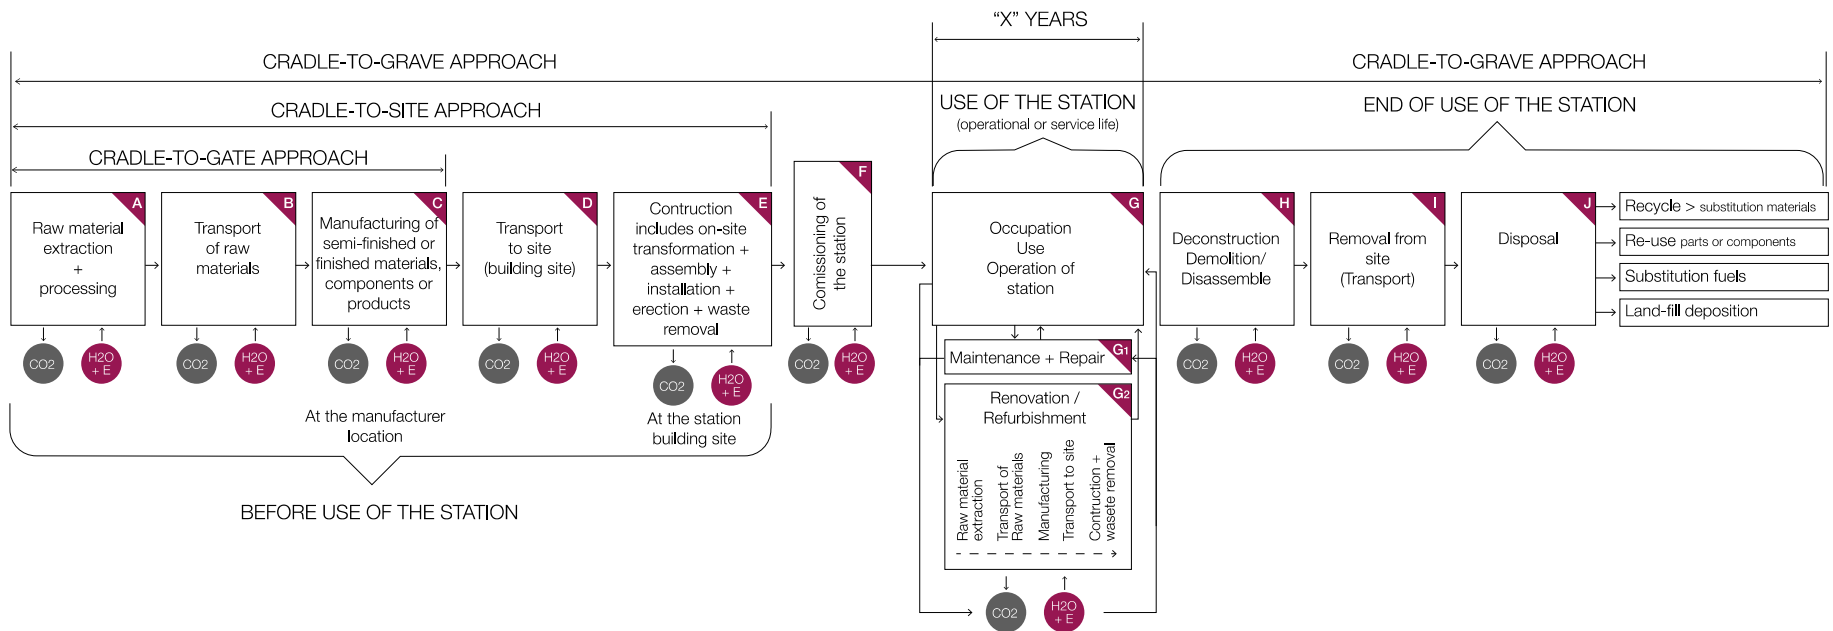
"X" YEARS

CRADLE-TO-GRAVE APPROACH

CRADLE-TO-GRAVE APPROACH

CRADLE-TO-SITE APPROACH

CRADLE-TO-GATE APPROACH

USE OF THE STATION
(operational or service life)

END OF USE OF THE STATION

A
Raw material extraction + processing

B
Transport of raw materials

C
Manufacturing of semi-finished or finished materials, components or products

D
Transport to site (building site)

E
Contruction includes on-site transformation + assembly + installation + erection + waste removal

F
Comissioning of the station

G
Occupation Use Operation of station

H
Deconstruction Demolition/ Disassemble

I
Removal from site (Transport)

J
Disposal

Recycle > substitution materials

Re-use parts or components

Substitution fuels

Land-fill deposition

G1
Maintenance + Repair

G2
Renovation / Refurbishment

Raw material extraction
Transport of Raw materials
Manufacturing
Transport to site
Contruction + wasete removal

CO2
H2O + E

CO2
H2O + E

CO2
H2O + E

CO2
H2O + E

CO2
H2O + E

CO2
H2O + E

CO2
H2O + E

CO2
H2O + E

CO2
H2O + E

CO2
H2O + E

At the manufacturer location

At the station building site

BEFORE USE OF THE STATION